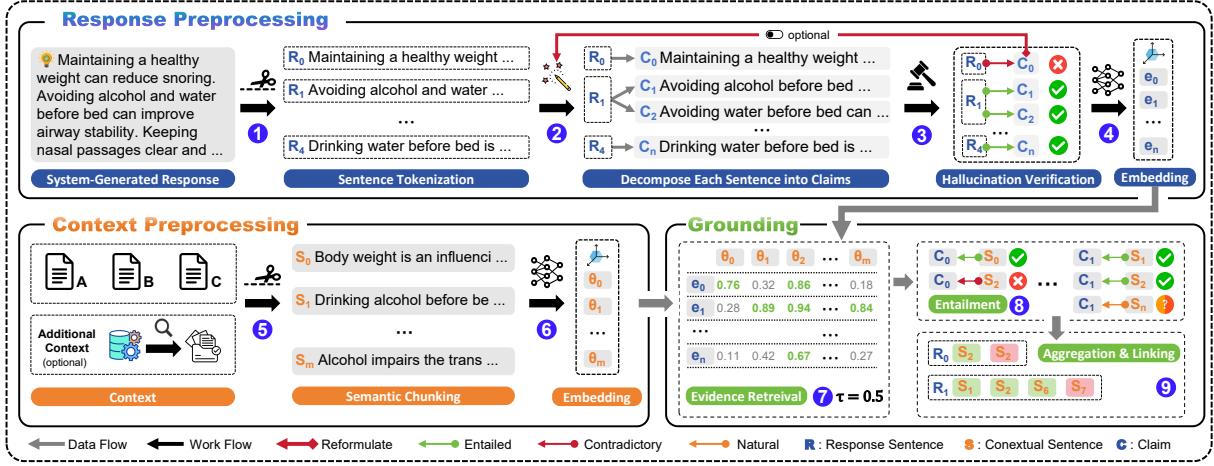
Response Preprocessing

Maintaining a healthy weight can reduce snoring. Avoiding alcohol and water before bed can improve airway stability. Keeping nasal passages clear and ...

System-Generated Response

1

$R_0$ Maintaining a healthy weight ...
$R_1$ Avoiding alcohol and water ...
...
$R_4$ Drinking water before bed is ...

Sentence Tokenization

2

optional

$R_0$ $C_0$ Maintaining a healthy weight ...
$R_1$ $C_1$ Avoiding alcohol before bed ...
$C_2$ Avoiding water before bed can ...
...
$R_4$ $C_n$ Drinking water before bed is ...

Decompose Each Sentence into Claims

3

$R_0$ $C_0$
$R_1$ $C_1$
$C_2$
...
$R_4$ $C_n$

Hallucination Verification

4

$e_0$
$e_1$
...
$e_n$

Embedding

Context Preprocessing

A B C

Additional Context (optional)

Context

5

$S_0$ Body weight is an influenci ...
$S_1$ Drinking alcohol before be ...
...
$S_m$ Alcohol impairs the trans ...

Semantic Chunking

6

$\theta_0$
$\theta_1$
...
$\theta_m$

Embedding

Grounding

| | $\theta_0$ | $\theta_1$ | $\theta_2$ | ... | $\theta_m$ |
|---|---|---|---|---|---|
| $e_0$ | 0.76 | 0.32 | 0.86 | ... | 0.18 |
| $e_1$ | 0.28 | 0.89 | 0.94 | ... | 0.84 |
| ... | | | | ... | |
| $e_n$ | 0.11 | 0.42 | 0.67 | ... | 0.27 |

Evidence Retreival 7 $\tau = 0.5$

$C_0$ $S_0$
$C_0$ $S_2$
...
$C_1$ $S_1$
$C_1$ $S_2$
$C_1$ $S_n$

Entailment 8

$R_0$ $S_0$ $S_2$
Aggregation & Linking
$R_1$ $S_1$ $S_2$ $S_6$ $S_7$

9

Data Flow Work Flow Reformulate Entailed Contradictory Natural R : Response Sentence S : Conextual Sentence C : Claim